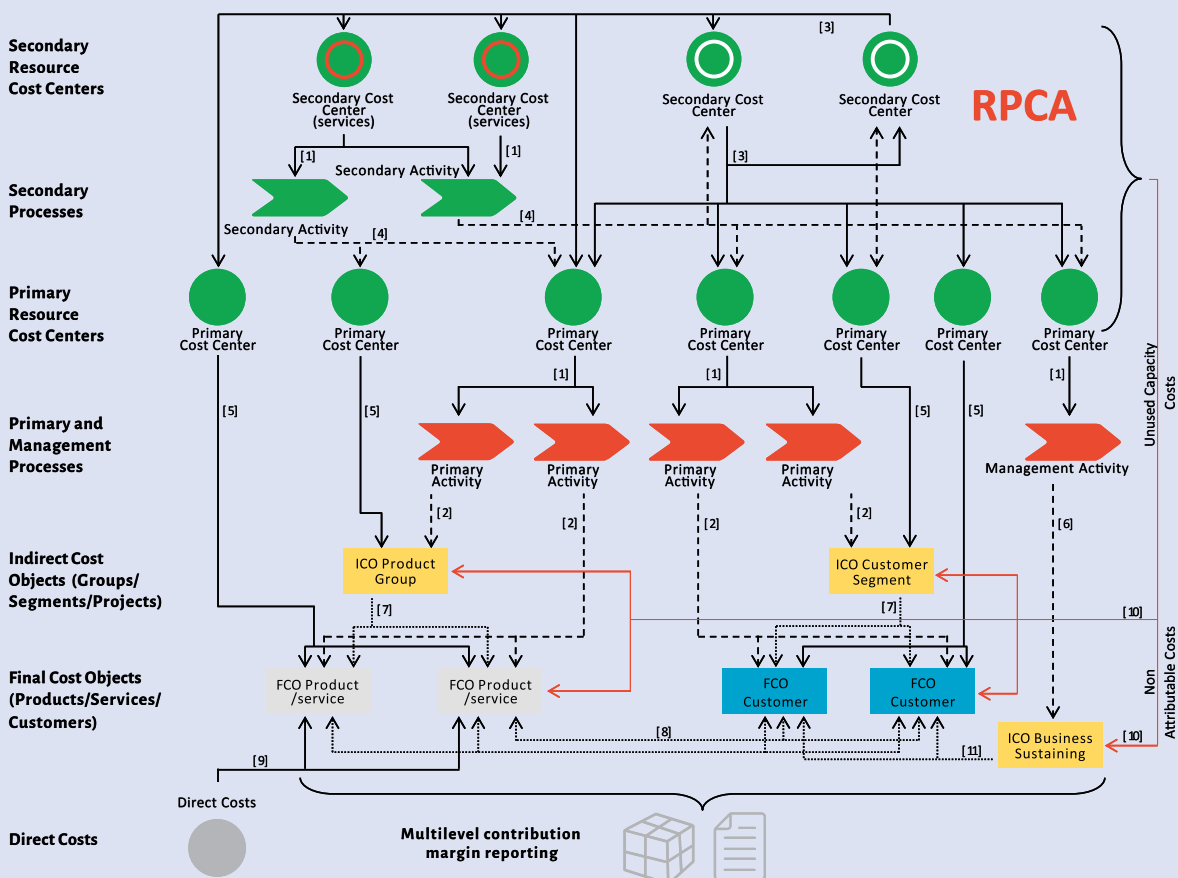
Secondary Resource Cost Centers

Secondary Cost Center (services)

Secondary Cost Center (services)

Secondary Cost Center

[3]

Secondary Cost Center

RPCA

Secondary Processes

[1]

Secondary Activity

[1]

[3]

Secondary Activity

[4]

[4]

Primary Resource Cost Centers

Primary Cost Center

Primary Cost Center

Primary Cost Center

Primary Cost Center

Primary Cost Center

Primary Cost Center

Primary Cost Center

[1]

[1]

[1]

[5]

[5]

[5]

[5]

Primary and Management Processes

Primary Activity

Primary Activity

Primary Activity

Primary Activity

Management Activity

Unused Capacity Costs

[2]

[2]

[2]

[2]

[6]

Indirect Cost Objects (Groups/ Segments/Projects)

ICO Product Group

ICO Customer Segment

[7]

[7]

[10]

Final Cost Objects (Products/Services/ Customers)

FCO Product /service

FCO Product /service

FCO Customer

FCO Customer

Non Attributable Costs

[8]

ICO Business Sustaining

[10]

[11]

[9]

Direct Costs

Direct Costs

Multilevel contribution margin reporting